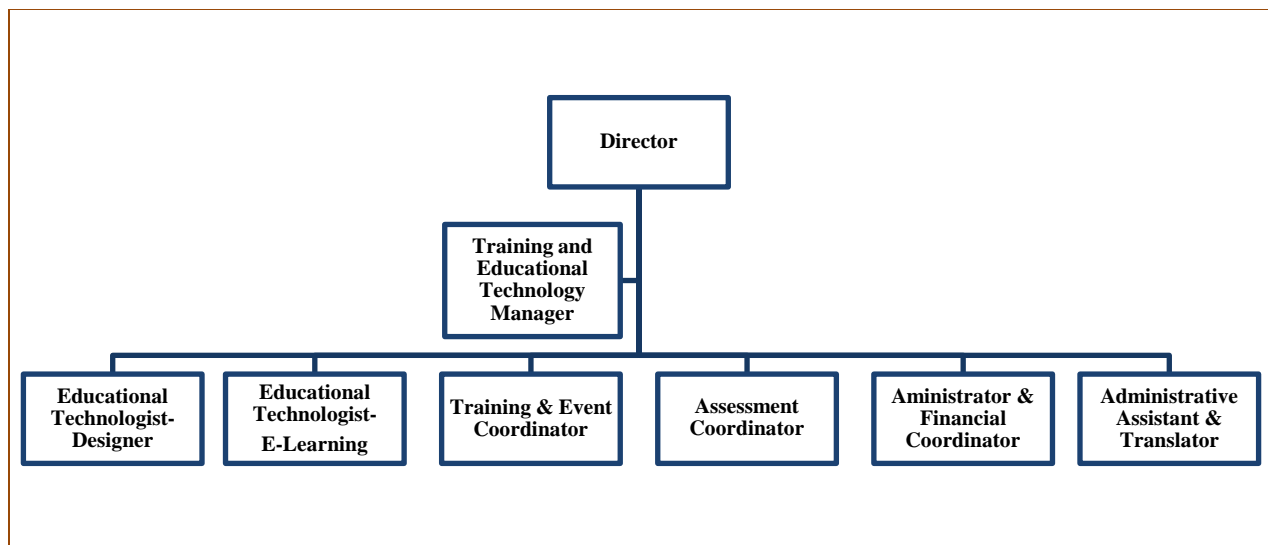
Director

Training and Educational Technology Manager

Educational Technologist-Designer

Educational Technologist-E-Learning

Training & Event Coordinator

Assessment Coordinator

Aministrator & Financial Coordinator

Administrative Assistant & Translator